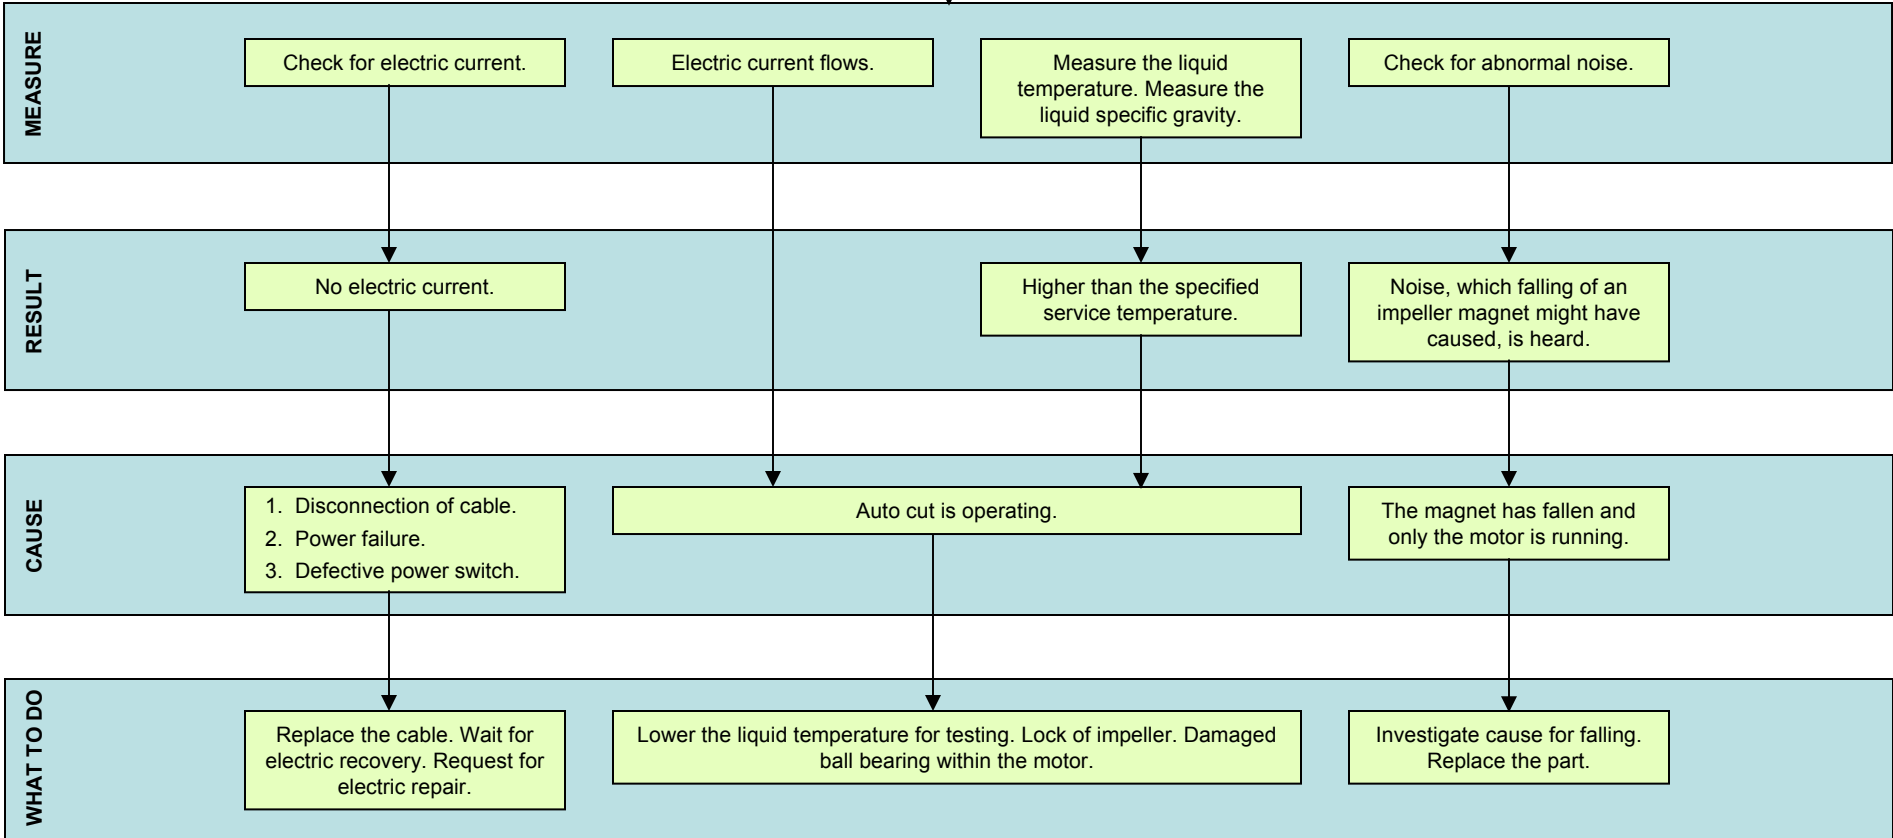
MEASURE

Check for electric current.

Electric current flows.

Measure the liquid temperature. Measure the liquid specific gravity.

Check for abnormal noise.

RESULT

No electric current.

Higher than the specified service temperature.

Noise, which falling of an impeller magnet might have caused, is heard.

CAUSE

1. Disconnection of cable.
2. Power failure.
3. Defective power switch.

Auto cut is operating.

The magnet has fallen and only the motor is running.

WHAT TO DO

Replace the cable. Wait for electric recovery. Request for electric repair.

Lower the liquid temperature for testing. Lock of impeller. Damaged ball bearing within the motor.

Investigate cause for falling. Replace the part.